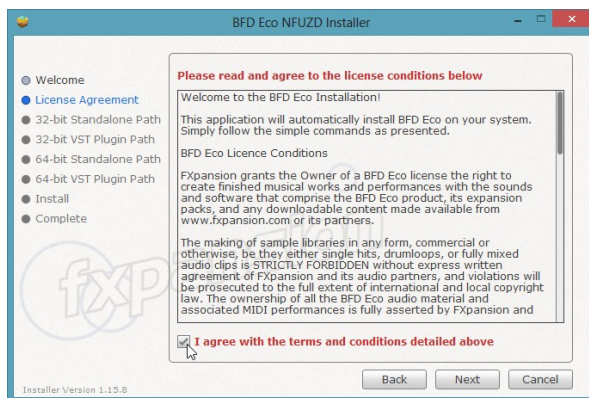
BFD Eco NFUZD Installer

Welcome
License Agreement
32-bit Standalone Path
32-bit VST Plugin Path
64-bit Standalone Path
64-bit VST Plugin Path
Install
Complete

Please read and agree to the license conditions below

Welcome to the BFD Eco Installation!

This application will automatically install BFD Eco on your system. Simply follow the simple commands as presented.

BFD Eco Licence Conditions

FXpansion grants the Owner of a BFD Eco license the right to create finished musical works and performances with the sounds and software that comprise the BFD Eco product, its expansion packs, and any downloadable content made available from www.fxpansion.com or its partners.

The making of sample libraries in any form, commercial or otherwise, be they either single hits, drumloops, or fully mixed audio clips is STRICTLY FORBIDDEN without express written agreement of FXpansion and its audio partners, and violations will be prosecuted to the full extent of international and local copyright law. The ownership of all the BFD Eco audio material and associated MIDI performances is fully asserted by FXpansion and

I agree with the terms and conditions detailed above

Installer Version 1.15.8

Back
Next
Cancel